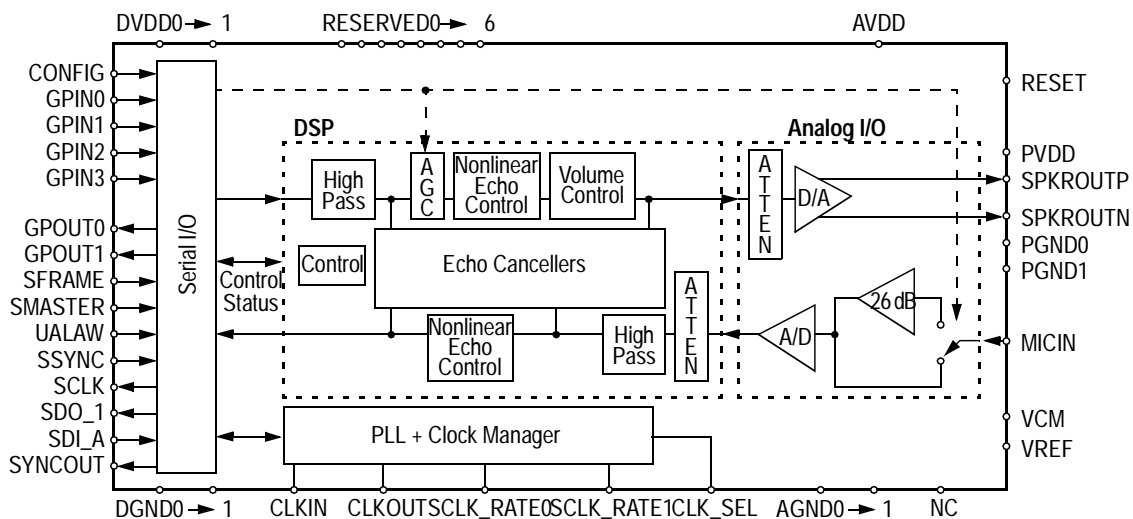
DVDD0 → 1
RESERVED0 → 6
AVDD

CONFIG
GPIN0
GPIN1
GPIN2
GPIN3
GPOUT0
GPOUT1
SFRAME
SMASTER
UALAW
SSYNC
SCLK
SDO_1
SDI_A
SYNCOUT

Serial I/O

DSP
High Pass
AGC
Nonlinear Echo Control
Volume Control
Control
Echo Cancellers
Control Status
Nonlinear Echo Control
High Pass
ATTEN

Analog I/O
ATTEN
D/A
26 dB
A/D

PLL + Clock Manager

RESET
PVDD
SPKROUTP
SPKROUTN
PGND0
PGND1
MICIN
VCM
VREF

DGND0 → 1
CLKIN
CLKOUT
SCLK_RATE0
SCLK_RATE1
CLK_SEL
AGND0 → 1
NC